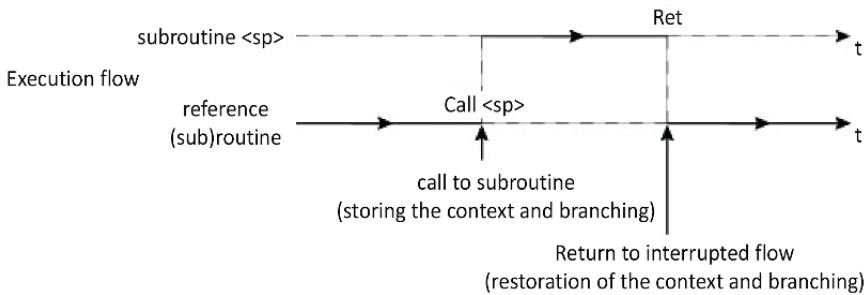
Ret

subroutine <sp>

t

Execution flow

reference (sub)routine

Call <sp>

t

call to subroutine
(storing the context and branching)

Return to interrupted flow
(restoration of the context and branching)